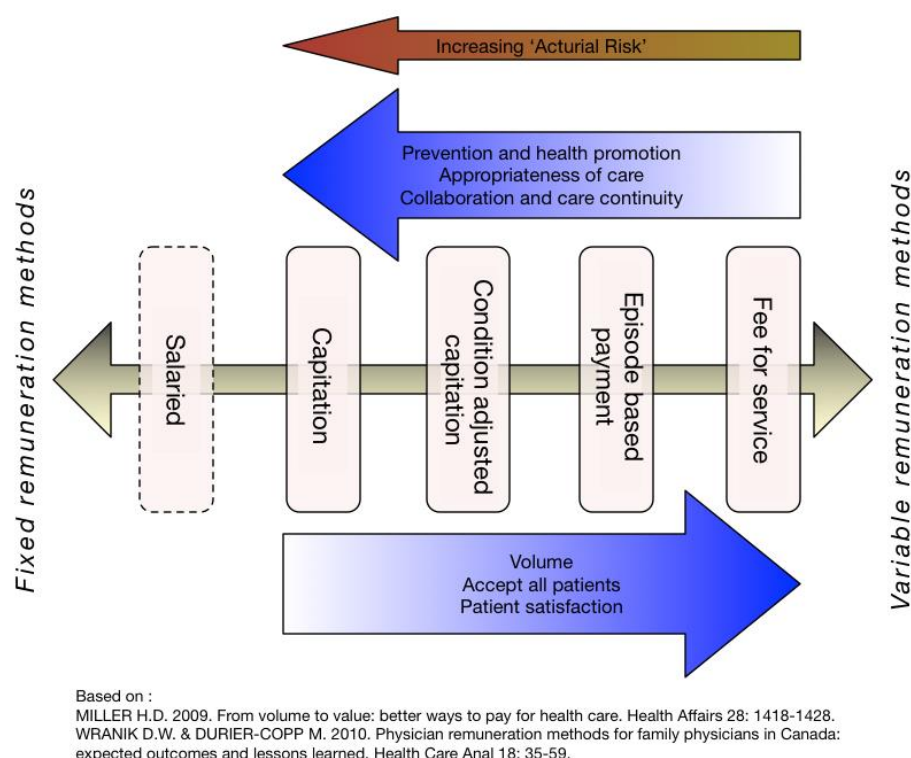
Increasing 'Acturial Risk'

Prevention and health promotion
Appropriateness of care
Collaboration and care continuity

Fixed remuneration methods

Salaried

Capitation

Condition adjusted capitation

Episode based payment

Fee for service

Variable remuneration methods

Volume
Accept all patients
Patient satisfaction

Based on :
MILLER H.D. 2009. From volume to value: better ways to pay for health care. Health Affairs 28: 1418-1428.
WRANIK D.W. & DURIER-COPP M. 2010. Physician remuneration methods for family physicians in Canada: expected outcomes and lessons learned. Health Care Anal 18: 35-59.